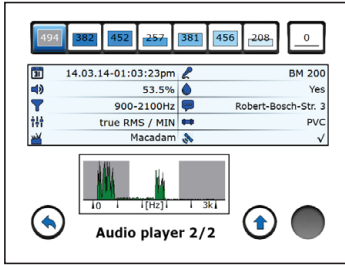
494 382 452 257 381 456 208 0

| | | | |
|---|---|---|---|
| 14.03.14-01:03:23pm | | | BM 200 |
| 53.5% | | | Yes |
| 900-2100Hz | | | Robert-Bosch-Str. 3 |
| true RMS / MIN | | | PVC |
| Macadam | | | √ |

0 [Hz] 3k

Audio player 2/2